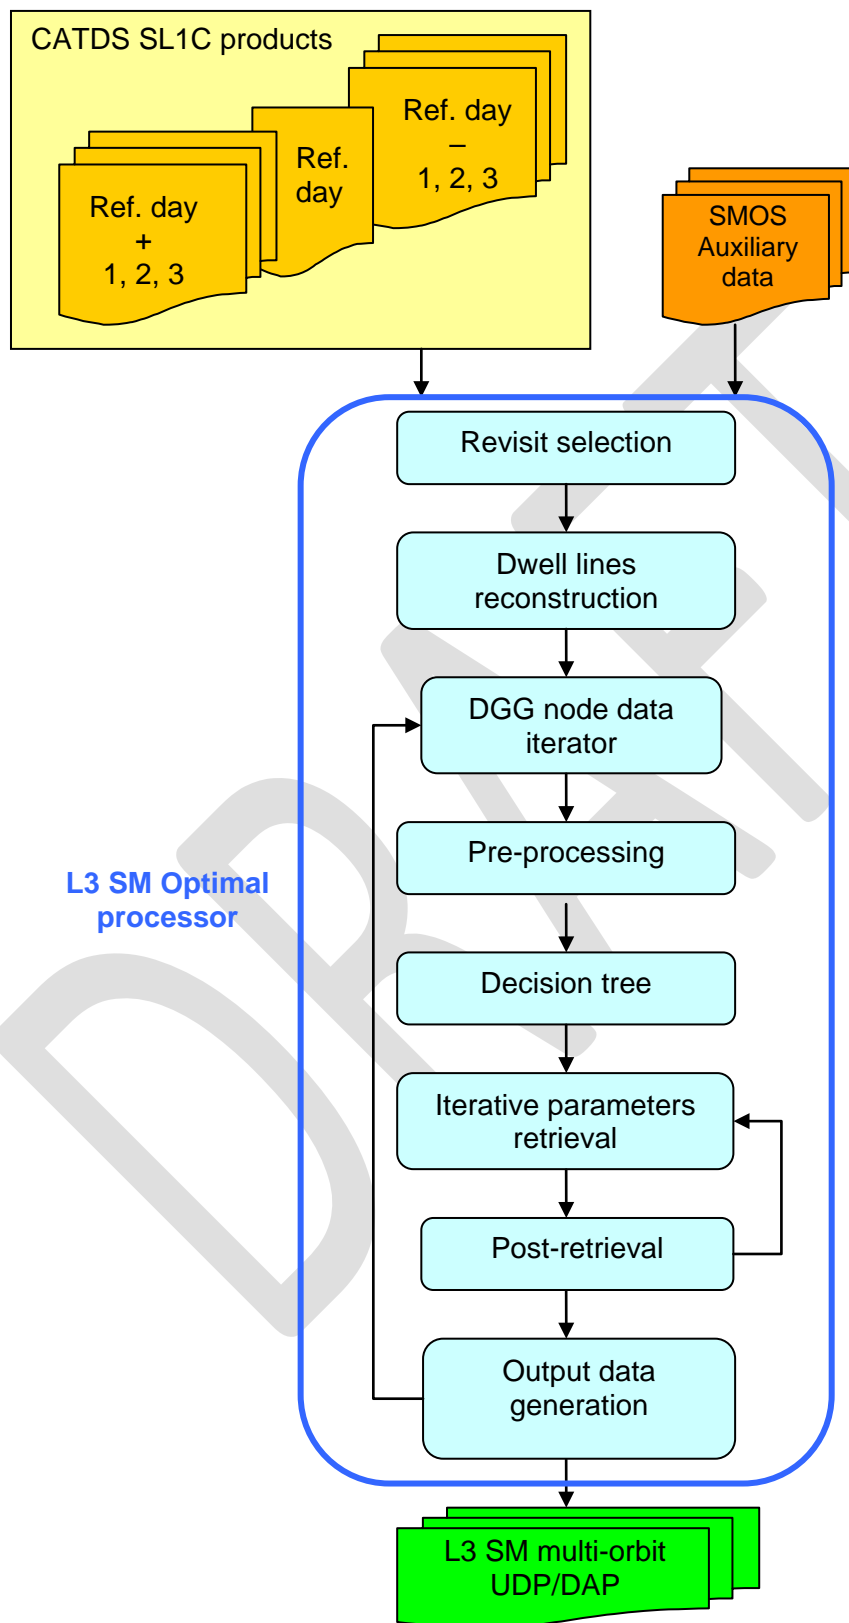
CATDS SL1C products

Ref. day + 1, 2, 3

Ref. day

Ref. day – 1, 2, 3

SMOS Auxiliary data

Revisit selection

Dwell lines reconstruction

DGG node data iterator

Pre-processing

L3 SM Optimal processor

Decision tree

Iterative parameters retrieval

Post-retrieval

Output data generation

L3 SM multi-orbit UDP/DAP

DRAFT